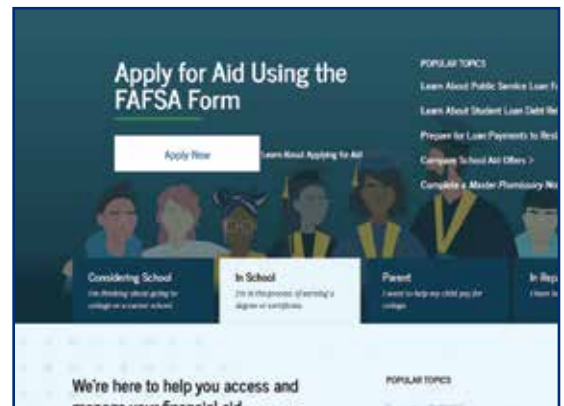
Apply for Aid Using the FAFSA Form

Apply Now

Learn About Applying for Aid

POPULAR TOPICS

Learn About Public Service Loan F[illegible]

Learn About Student Loan Debt Re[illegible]

Prepare for Loan Payments to Rest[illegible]

Compare School Aid Offers >

Complete a Master Promissory No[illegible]

Considering School

I'm thinking about going to college or a career school.

In School

I'm in the process of earning a degree or certificate.

Parent

I want to help my child pay for college.

In Rep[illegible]

I have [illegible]

We're here to help you access and manage your financial aid

POPULAR TOPICS